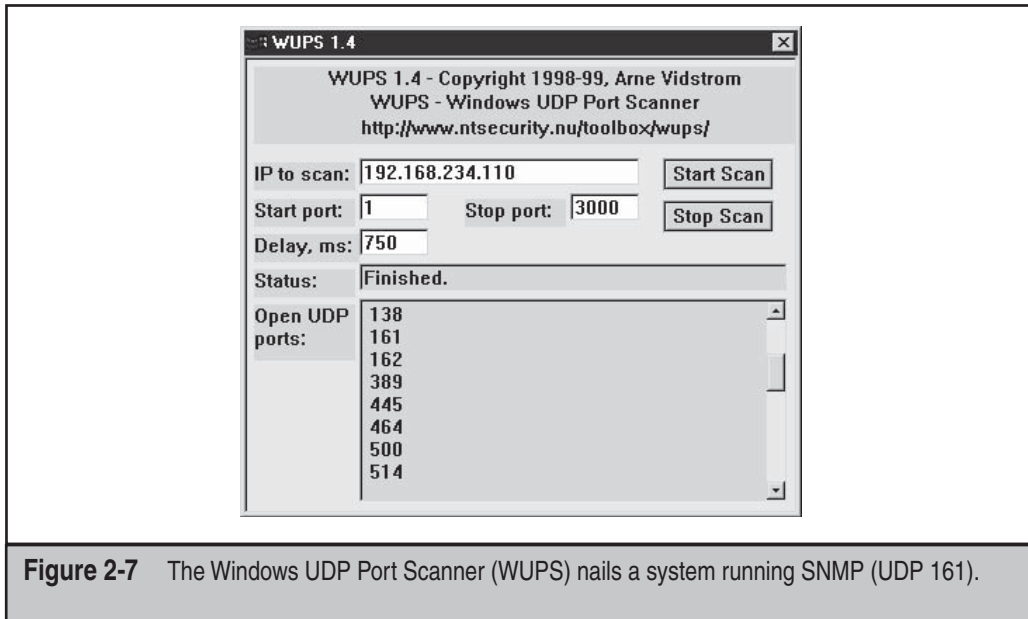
WUPS 1.4

WUPS 1.4 - Copyright 1998-99, Arne Vidstrom
WUPS - Windows UDP Port Scanner
http://www.ntsecurity.nu/toolbox/wups/

IP to scan: 192.168.234.110
Start Scan
Start port: 1
Stop port: 3000
Stop Scan
Delay, ms: 750
Status: Finished.
Open UDP ports:
138
161
162
389
445
464
500
514

**Figure 2-7** The Windows UDP Port Scanner (WUPS) nails a system running SNMP (UDP 161).